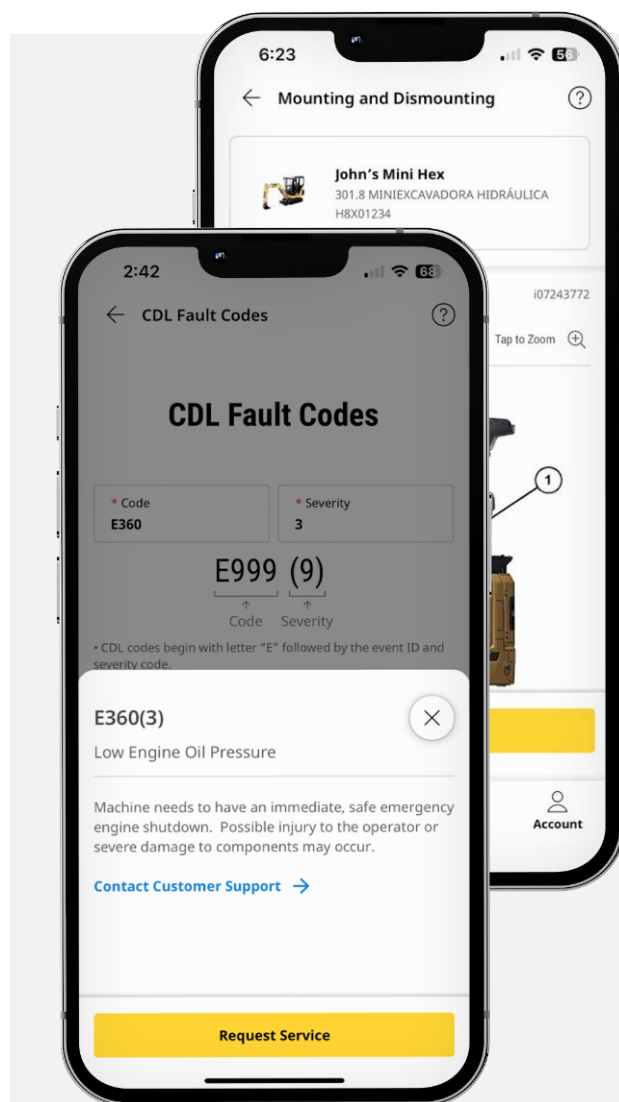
6:23 56

Mounting and Dismounting

John's Mini Hex
301.8 MINIEXCAVADORA HIDRÁULICA
H8X01234

i07243772

Tap to Zoom

1

Account

2:42 68

CDL Fault Codes

CDL Fault Codes

* Code
E360

* Severity
3

E999 (9)
Code Severity

• CDL codes begin with letter "E" followed by the event ID and severity code.

E360(3)

Low Engine Oil Pressure

Machine needs to have an immediate, safe emergency engine shutdown. Possible injury to the operator or severe damage to components may occur.

Contact Customer Support

Request Service